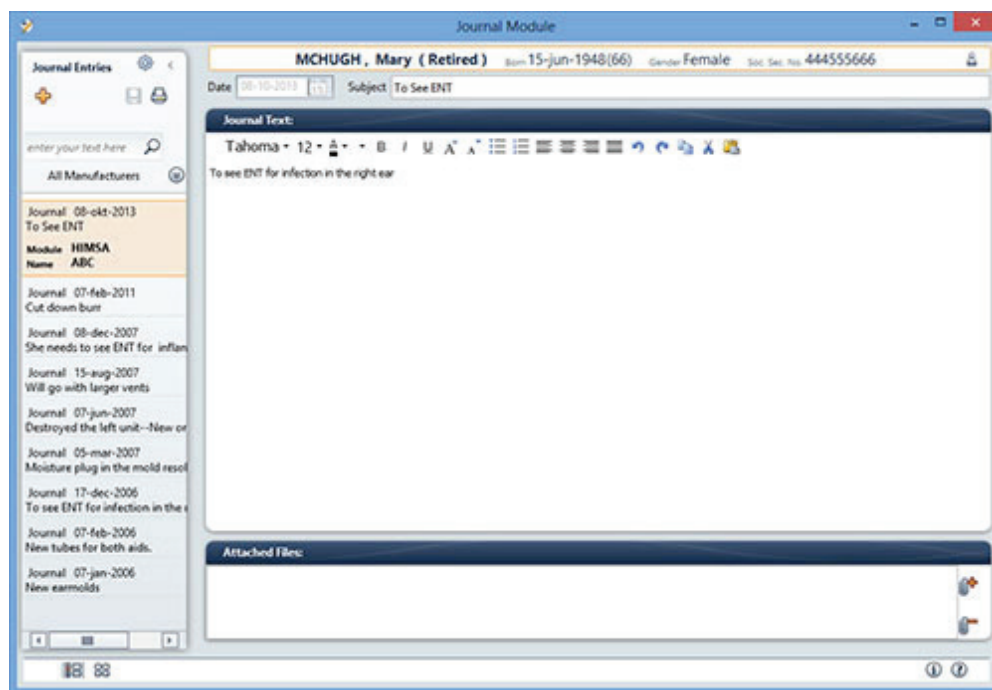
Journal Module

Journal Entries

enter your text here

All Manufacturers

Journal 08-okt-2013
To See ENT
Module HIMSA
Name ABC

Journal 07-feb-2011
Cut down burr

Journal 08-dec-2007
She needs to see ENT for inflan

Journal 15-aug-2007
Will go with larger vents

Journal 07-jun-2007
Destroyed the left unit--New or

Journal 05-mar-2007
Moisture plug in the mold resol

Journal 17-dec-2006
To see ENT for infection in the

Journal 07-feb-2006
New tubes for both aids.

Journal 07-jan-2006
New earmolds

MCHUGH, Mary (Retired) Born 15-jun-1948(66) Gender Female Soc. Sec. No. 444555666

Date 08-10-2013 Subject To See ENT

Journal Text:

Tahoma 12

To see ENT for infection in the right ear

Attached Files: